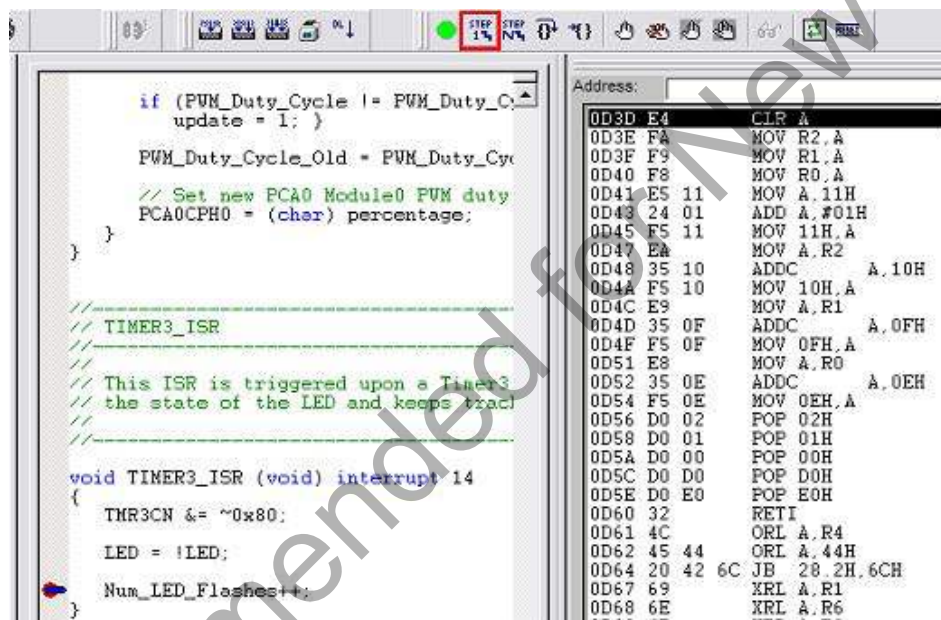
STEP STEP

if (PWM_Duty_Cycle != PWM_Duty_C
update = 1; }

PWM_Duty_Cycle_Old = PWM_Duty_Cyc

// Set new PCA0 Module0 PWM duty
PCA0CPH0 = (char) percentage;
}
}

//------------------------------------
// TIMER3_ISR
//------------------------------------
//
// This ISR is triggered upon a Timer3
// the state of the LED and keeps track
//
//------------------------------------

void TIMER3_ISR (void) interrupt 14
{
TMR3CN &= ~0x80;

LED = !LED;

Num_LED_Flashes++;
}

Address:

| | | | |
|---|---|---|---|
| 0D3D | E4 | CLR | A |
| 0D3E | FA | MOV | R2,A |
| 0D3F | F9 | MOV | R1,A |
| 0D40 | F8 | MOV | R0,A |
| 0D41 | E5 11 | MOV | A,11H |
| 0D43 | 24 01 | ADD | A,#01H |
| 0D45 | F5 11 | MOV | 11H,A |
| 0D47 | EA | MOV | A,R2 |
| 0D48 | 35 10 | ADDC | A,10H |
| 0D4A | F5 10 | MOV | 10H,A |
| 0D4C | E9 | MOV | A,R1 |
| 0D4D | 35 0F | ADDC | A,0FH |
| 0D4F | F5 0F | MOV | 0FH,A |
| 0D51 | E8 | MOV | A,R0 |
| 0D52 | 35 0E | ADDC | A,0EH |
| 0D54 | F5 0E | MOV | 0EH,A |
| 0D56 | D0 02 | POP | 02H |
| 0D58 | D0 01 | POP | 01H |
| 0D5A | D0 00 | POP | 00H |
| 0D5C | D0 D0 | POP | D0H |
| 0D5E | D0 E0 | POP | E0H |
| 0D60 | 32 | RETI | |
| 0D61 | 4C | ORL | A,R4 |
| 0D62 | 45 44 | ORL | A,44H |
| 0D64 | 20 42 6C | JB | 28.2H,6CH |
| 0D67 | 69 | XRL | A,R1 |
| 0D68 | 6E | XRL | A,R6 |

Recommended for New